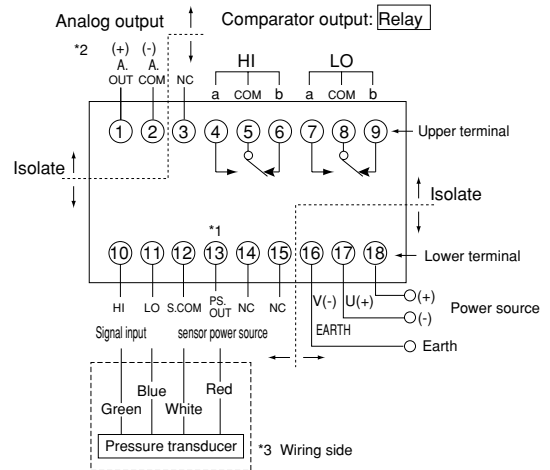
Analog output

Comparator output: Relay

*2 (+) A. OUT (-) A. COM NC

HI a COM b

LO a COM b

1 2 3 4 5 6 7 8 9

Upper terminal

Isolate

Isolate

*1

10 11 12 13 14 15 16 17 18

Lower terminal

HI LO S.COM PS. OUT NC NC V(-) U(+) EARTH

(+) (-) Power source

Earth

Signal input sensor power source

Green Blue White Red

Pressure transducer

*3 Wiring side